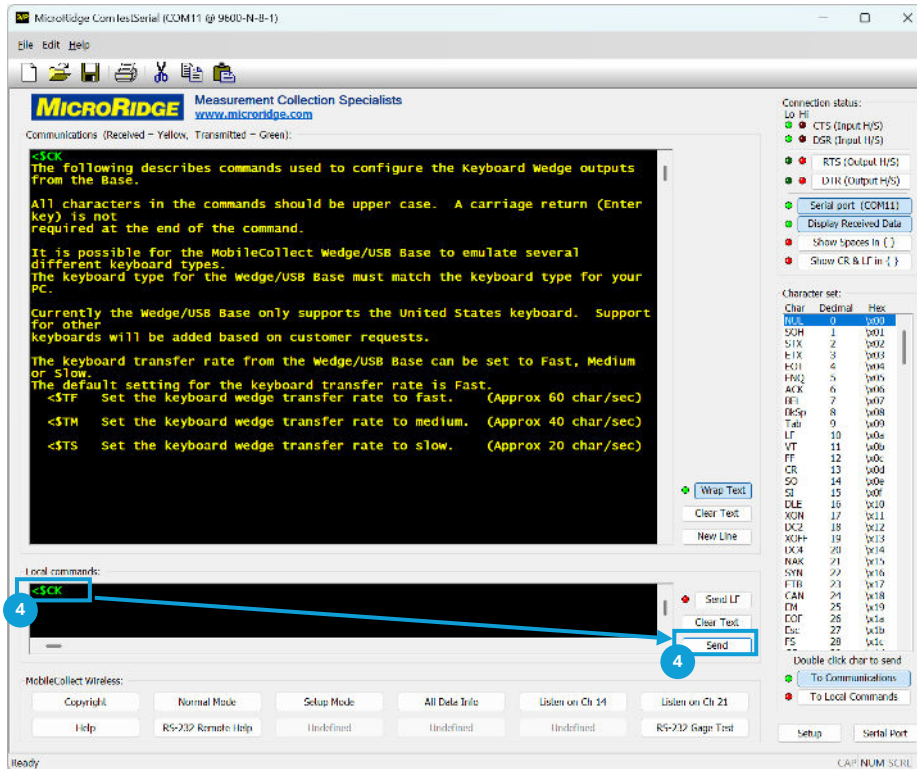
MicroRidge ComTestSerial (COM11 @ 9600-N-8-1)

File Edit Help

MICRORIDGE Measurement Collection Specialists www.microridge.com

Communications (Received – Yellow, Transmitted – Green):

<$CK
The following describes commands used to configure the Keyboard Wedge outputs from the Base.

All characters in the commands should be upper case. A carriage return (Enter key) is not required at the end of the command.

It is possible for the MobileCollect Wedge/USB Base to emulate several different keyboard types.
The keyboard type for the Wedge/USB Base must match the keyboard type for your PC.

Currently the Wedge/USB Base only supports the United States keyboard. Support for other keyboards will be added based on customer requests.

The keyboard transfer rate from the Wedge/USB Base can be set to Fast, Medium or Slow.
The default setting for the keyboard transfer rate is Fast.
<$TF Set the keyboard wedge transfer rate to fast. (Approx 60 char/sec)

<$TM Set the keyboard wedge transfer rate to medium. (Approx 40 char/sec)

<$TS Set the keyboard wedge transfer rate to slow. (Approx 20 char/sec)

Wrap Text
Clear Text
New Line

Local commands:
<$CK
4
Send LF
Clear Text
Send
4

Connection status:
Lo Hi
CTS (Input H/S)
DSR (Input H/S)
RTS (Output H/S)
DTR (Output H/S)
Serial port (COM11)
Display Received Data
Show Spaces In { }
Show CR & LF in { }

Character set:
| Char | Decimal | Hex |
|---|---|---|
| NUL | 0 | \x00 |
| SOH | 1 | \x01 |
| STX | 2 | \x02 |
| ETX | 3 | \x03 |
| EOT | 4 | \x04 |
| ENQ | 5 | \x05 |
| ACK | 6 | \x06 |
| BEL | 7 | \x07 |
| BkSp | 8 | \x08 |
| Tab | 9 | \x09 |
| LF | 10 | \x0a |
| VT | 11 | \x0b |
| FF | 12 | \x0c |
| CR | 13 | \x0d |
| SO | 14 | \x0e |
| SI | 15 | \x0f |
| DLE | 16 | \x10 |
| XON | 17 | \x11 |
| DC2 | 18 | \x12 |
| XOFF | 19 | \x13 |
| DC4 | 20 | \x14 |
| NAK | 21 | \x15 |
| SYN | 22 | \x16 |
| ETB | 23 | \x17 |
| CAN | 24 | \x18 |
| EM | 25 | \x19 |
| EOF | 26 | \x1a |
| Esc | 27 | \x1b |
| FS | 28 | \x1c |

Double click char to send
To Communications
To Local Commands

MobileCollect Wireless:
Copyright
Normal Mode
Setup Mode
All Data Info
Listen on Ch 14
Listen on Ch 21
Help
RS-232 Remote Help
Undefined
Undefined
Undefined
RS-232 Gage Test
Setup
Serial Port

Ready
CAP NUM SCRL